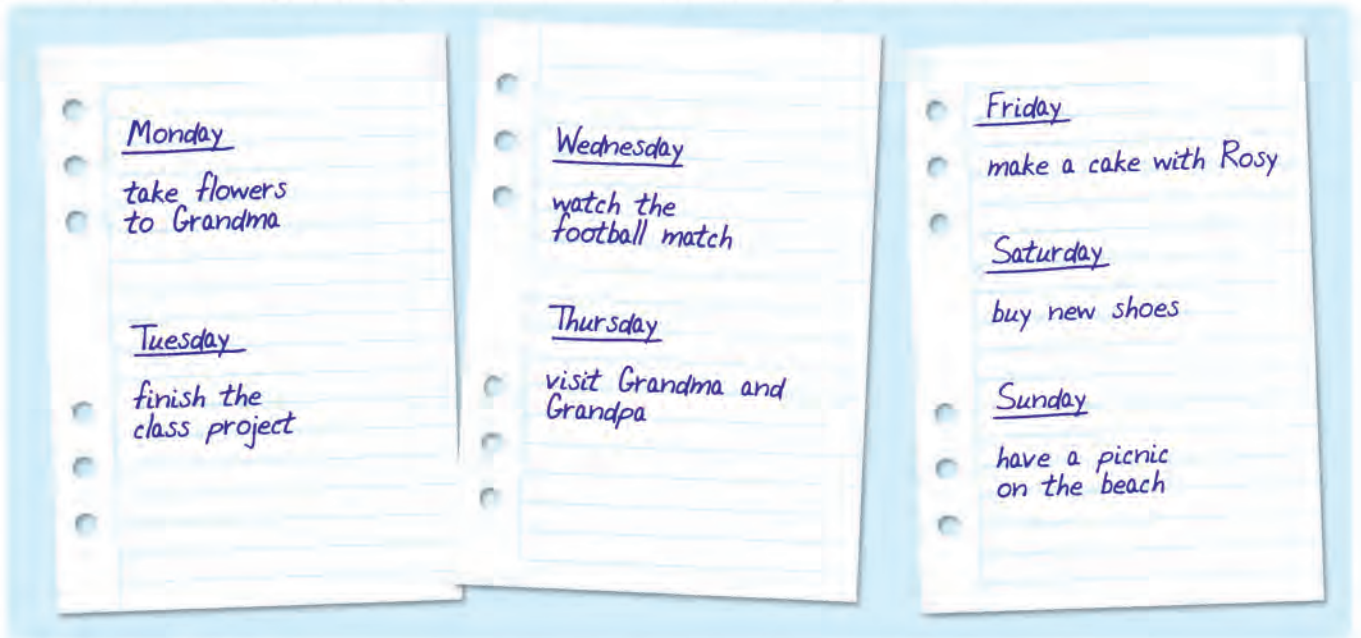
Monday

take flowers to Grandma

Tuesday

finish the class project

Wednesday

watch the football match

Thursday

visit Grandma and Grandpa

Friday

make a cake with Rosy

Saturday

buy new shoes

Sunday

have a picnic on the beach